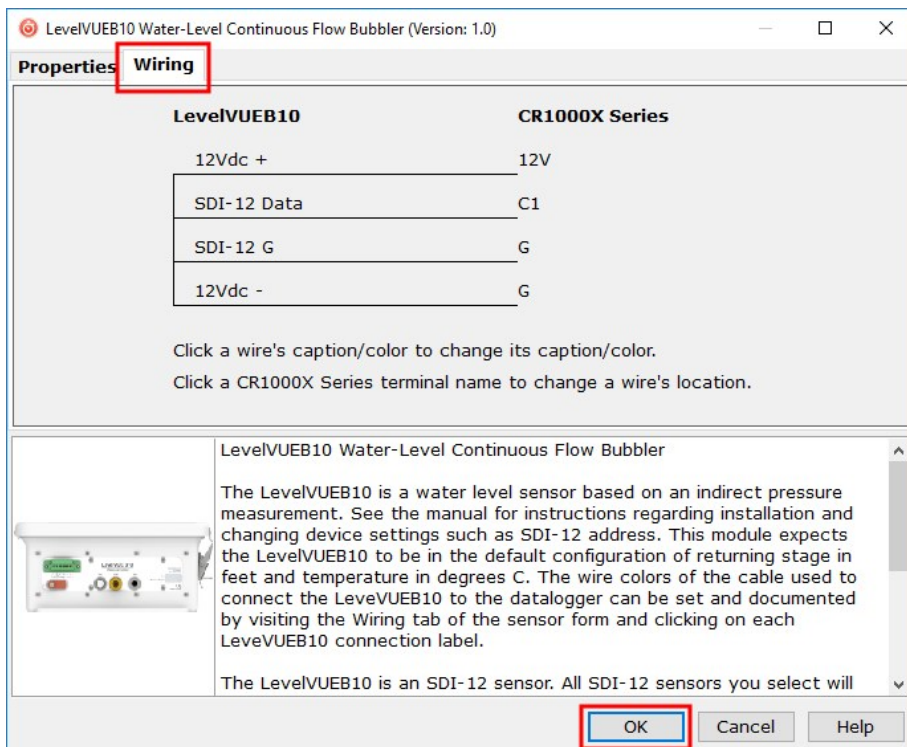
LevelVUEB10 Water-Level Continuous Flow Bubbler (Version: 1.0)

Properties Wiring

| LevelVUEB10 | CR1000X Series |
|---|---|
| 12Vdc + | 12V |
| SDI-12 Data | C1 |
| SDI-12 G | G |
| 12Vdc - | G |

Click a wire's caption/color to change its caption/color.

Click a CR1000X Series terminal name to change a wire's location.

LevelVUEB10 Water-Level Continuous Flow Bubbler

The LevelVUEB10 is a water level sensor based on an indirect pressure measurement. See the manual for instructions regarding installation and changing device settings such as SDI-12 address. This module expects the LevelVUEB10 to be in the default configuration of returning stage in feet and temperature in degrees C. The wire colors of the cable used to connect the LeveVUEB10 to the datalogger can be set and documented by visiting the Wiring tab of the sensor form and clicking on each LeveVUEB10 connection label.

The LevelVUEB10 is an SDI-12 sensor. All SDI-12 sensors you select will

OK Cancel Help